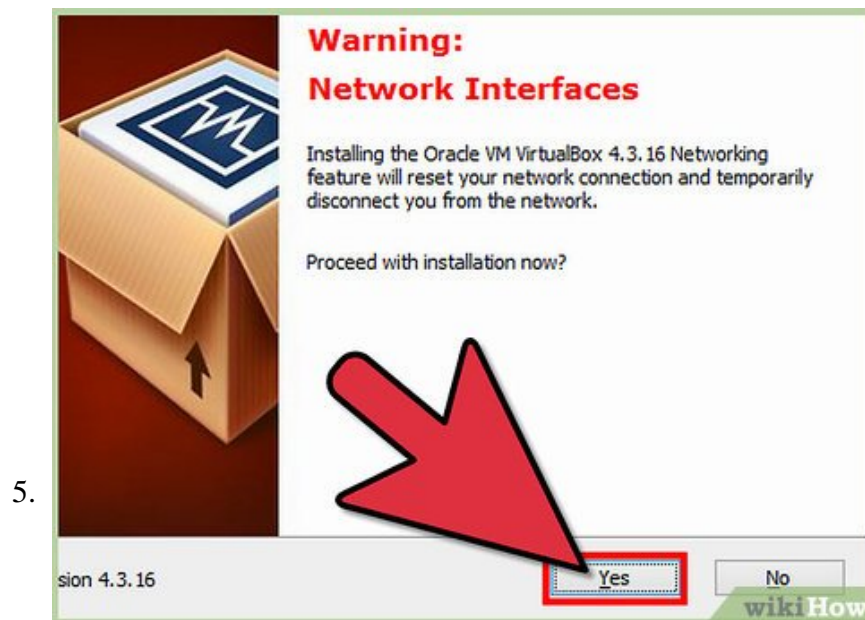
Warning:
Network Interfaces

Installing the Oracle VM VirtualBox 4.3.16 Networking feature will reset your network connection and temporarily disconnect you from the network.

Proceed with installation now?

5.

sion 4.3.16

Yes

No

wikiHow